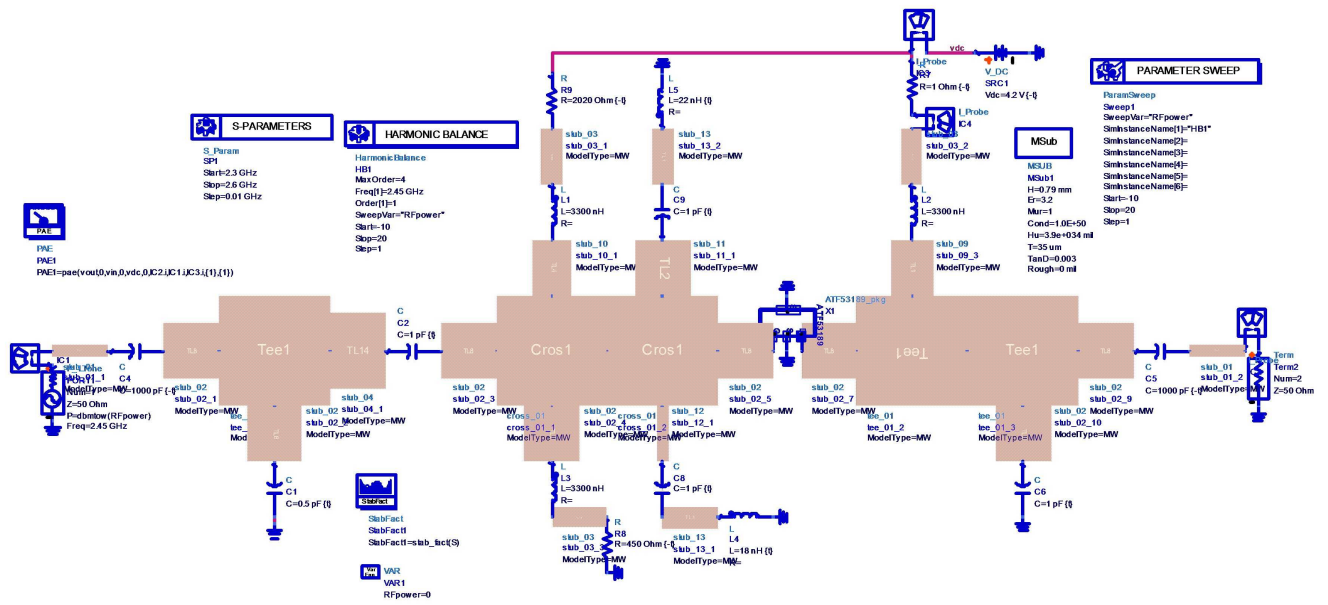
S-PARAMETERS

S_Param
SP1
Start=2.3 GHz
Stop=2.6 GHz
Step=0.01 GHz

HARMONIC BALANCE

HarmonicBalance
HB1
MaxOrder=4
Freq[1]=2.45 GHz
Order[1]=1
SweepVar="RFpower"
Start=-10
Stop=20
Step=1

PAE
PAE
PAE1
PAE1=pae(vout,0,vin,0,vdc,0,IC2.i,IC1.i,IC3.i,{1},{1})

R
R9
R=2020 Ohm {-t}

L
L5
L=22 nH {t}
R=

stub_03
stub_03_1
ModelType=MW

stub_13
stub_13_2
ModelType=MW

L
L1
L=3300 nH
R=

C
C9
C=1 pF {t}

stub_10
stub_10_1
ModelType=MW

stub_11
stub_11_1
ModelType=MW

TL2

vdc
I_Probe
R
R=1 Ohm {-t}
I_Probe
IC4
stub_03_2
ModelType=MW

V_DC
SRC1
Vdc=4.2 V {-t}

L
L2
L=3300 nH

stub_09
stub_09_3
ModelType=MW

MSub

MSUB
MSub1
H=0.79 mm
Er=3.2
Mur=1
Cond=1.0E+50
Hu=3.9e+034 mil
T=35 um
TanD=0.003
Rough=0 mil

PARAMETER SWEEP

ParamSweep
Sweep1
SweepVar="RFpower"
SimInstanceName[1]="HB1"
SimInstanceName[2]=
SimInstanceName[3]=
SimInstanceName[4]=
SimInstanceName[5]=
SimInstanceName[6]=
Start=-10
Stop=20
Step=1

ATF53189_pkg
X1

IC1
stub_01_1
PORT1
Num=1
Z=50 Ohm
P=dbmtow(RFpower)
Freq=2.45 GHz

C
C4
C=1000 pF {-t}

Tee1
TL14

C
C2
C=1 pF {t}

Cros1
Cros1

Tee1
Tee1

C
C5
C=1000 pF {-t}

stub_01
stub_01_2
ModelType=MW

Term
Term2
Num=2
Z=50 Ohm

stub_02
stub_02_1
ModelType=MW

stub_04
stub_04_1
ModelType=MW

stub_02
ModelType=MW

stub_02
stub_02_3
ModelType=MW

stub_02
stub_02_5
ModelType=MW

stub_02
stub_02_7
ModelType=MW

stub_02
stub_02_9
ModelType=MW

cross_01
cross_01_1
ModelType=MW

stub_02
stub_02_4
ModelType=MW

cross_01
cross_01_2
ModelType=MW

stub_12
stub_12_1
ModelType=MW

tee_01
tee_01_2
ModelType=MW

tee_01
tee_01_3
ModelType=MW

stub_02
stub_02_10
ModelType=MW

C
C1
C=0.5 pF {t}

StabFact
StabFact
StabFact1
StabFact1=stab_fact(S)

L
L3
L=3300 nH
R=

R
R8
R=450 Ohm {-t}

stub_03
stub_03_3
ModelType=MW

C
C8
C=1 pF {t}

stub_13
stub_13_1
ModelType=MW

L
L4
L=18 nH {t}
R=

C
C6
C=1 pF {t}

VAR
VAR
VAR1
RFpower=0